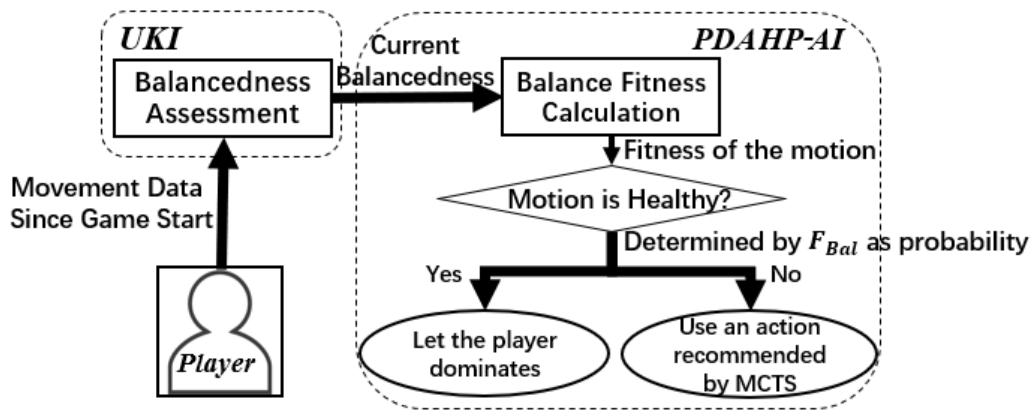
UKI

Balancedness Assessment

Current Balancedness

PDAHP-AI

Balance Fitness Calculation

Fitness of the motion

Motion is Healthy?

Determined by $F_{Bal}$ as probability

Movement Data Since Game Start

Yes

No

Let the player dominates

Use an action recommended by MCTS

Player